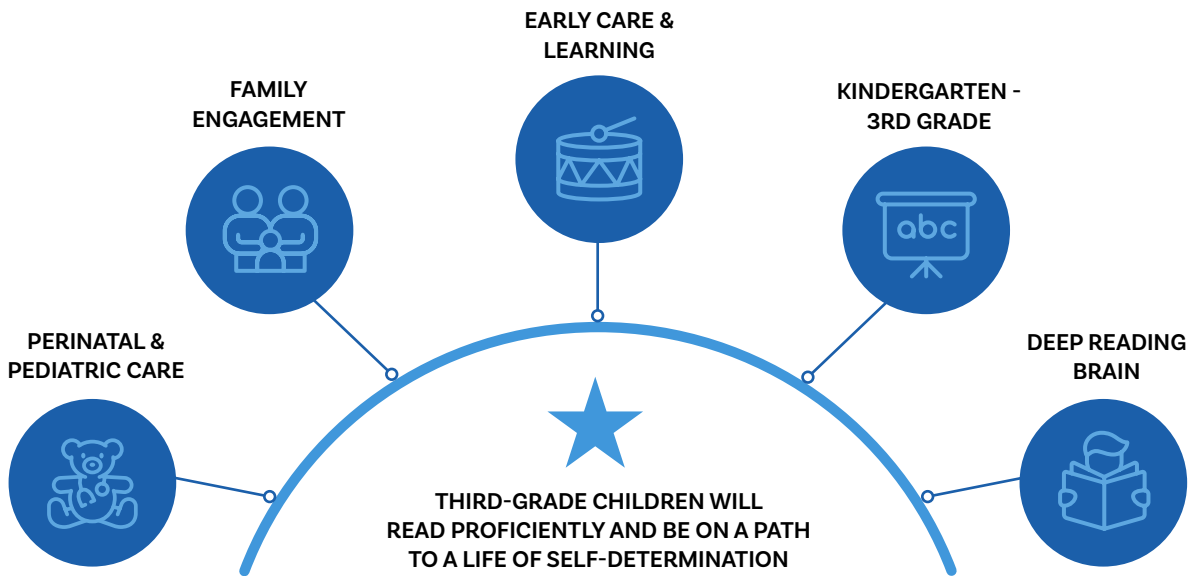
PERINATAL & PEDIATRIC CARE

FAMILY ENGAGEMENT

EARLY CARE & LEARNING

KINDERGARTEN - 3RD GRADE

abc

DEEP READING BRAIN

THIRD-GRADE CHILDREN WILL READ PROFICIENTLY AND BE ON A PATH TO A LIFE OF SELF-DETERMINATION